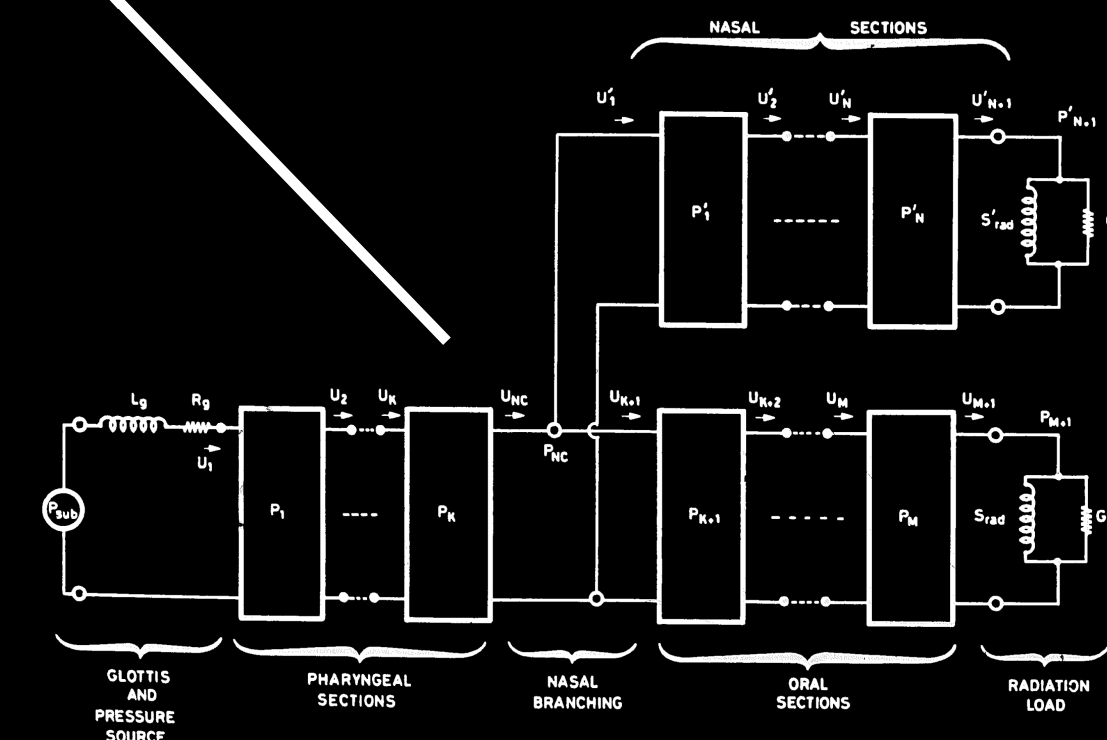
NASAL SECTIONS

$U'_1$ $U'_2$ $U'_N$ $U'_{N+1}$ $P'_{N+1}$

$P'_1$ ------ $P'_N$ $S'_{rad}$

$L_g$ $R_g$ $U_1$ $U_2$ $U_K$ $U_{NC}$ $U_{K+1}$ $U_{K+2}$ $U_M$ $U_{M+1}$ $P_{M+1}$

$P_{sub}$ $P_1$ ---- $P_K$ $P_{NC}$ $P_{K+1}$ - - - - - $P_M$ $S_{rad}$ G

GLOTTIS AND PRESSURE SOURCE

PHARYNGEAL SECTIONS

NASAL BRANCHING

ORAL SECTIONS

RADIATION LOAD